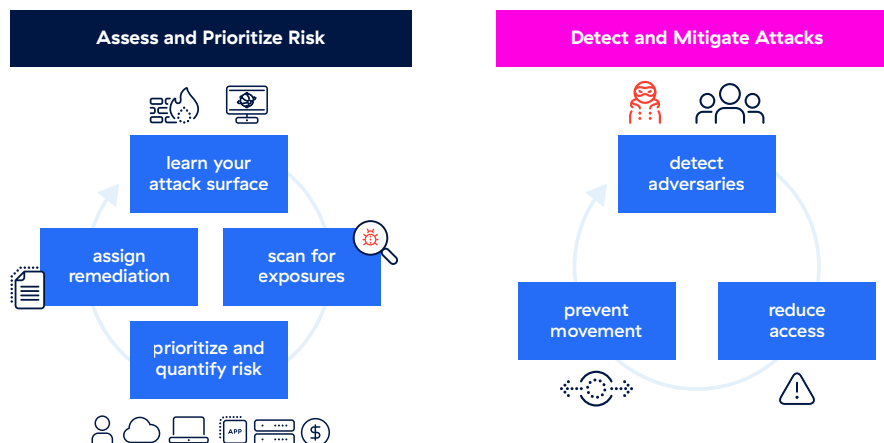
Assess and Prioritize Risk

learn your attack surface

assign remediation

scan for exposures

prioritize and quantify risk

APP

Detect and Mitigate Attacks

detect adversaries

prevent movement

reduce access